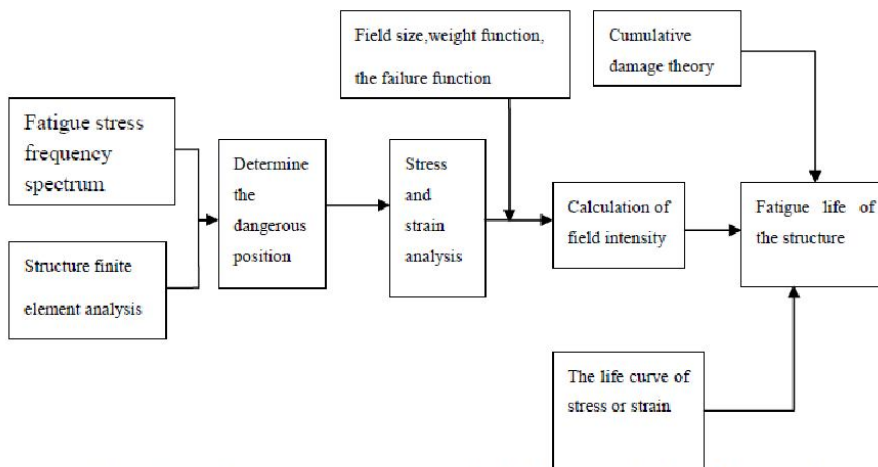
Field size,weight function, the failure function

Cumulative damage theory

Fatigue stress frequency spectrum

Structure finite element analysis

Determine the dangerous position

Stress and strain analysis

Calculation of field intensity

Fatigue life of the structure

The life curve of stress or strain